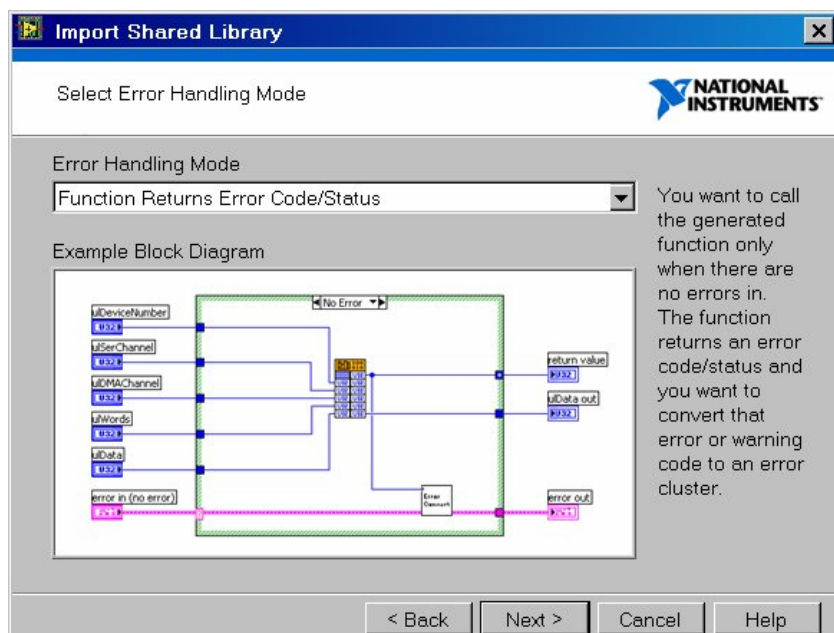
Import Shared Library

Select Error Handling Mode

NATIONAL INSTRUMENTS

Error Handling Mode

Function Returns Error Code/Status

Example Block Diagram

No Error

ulDeviceNumber
U32
ulSerChannel
U32
ulDMAChannel
U32
ulWords
U32
ulData
U32
error in (no error)

return value
U32
ulData out
U32
Error Convert
error out

You want to call the generated function only when there are no errors in. The function returns an error code/status and you want to convert that error or warning code to an error cluster.

< Back
Next >
Cancel
Help